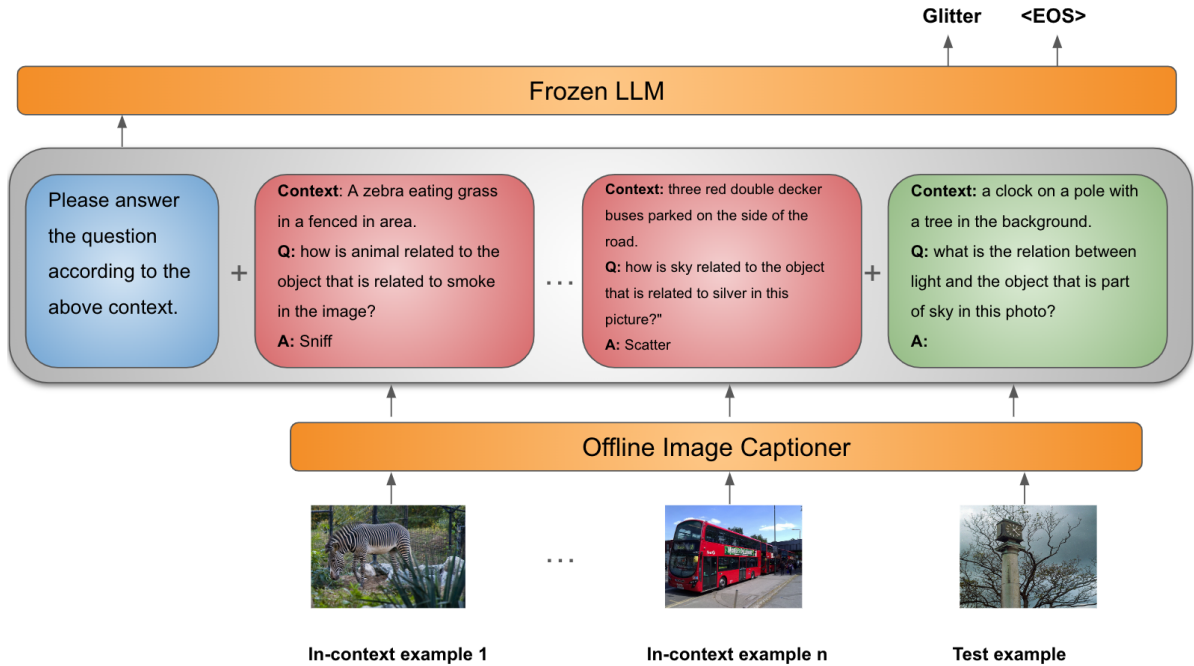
Glitter <EOS>

Frozen LLM

Please answer the question according to the above context.

+

**Context**: A zebra eating grass in a fenced in area.
**Q:** how is animal related to the object that is related to smoke in the image?
**A:** Sniff

...

**Context:** three red double decker buses parked on the side of the road.
**Q:** how is sky related to the object that is related to silver in this picture?"
**A:** Scatter

+

**Context:** a clock on a pole with a tree in the background.
**Q:** what is the relation between light and the object that is part of sky in this photo?
**A:**

Offline Image Captioner

...

In-context example 1

In-context example n

Test example